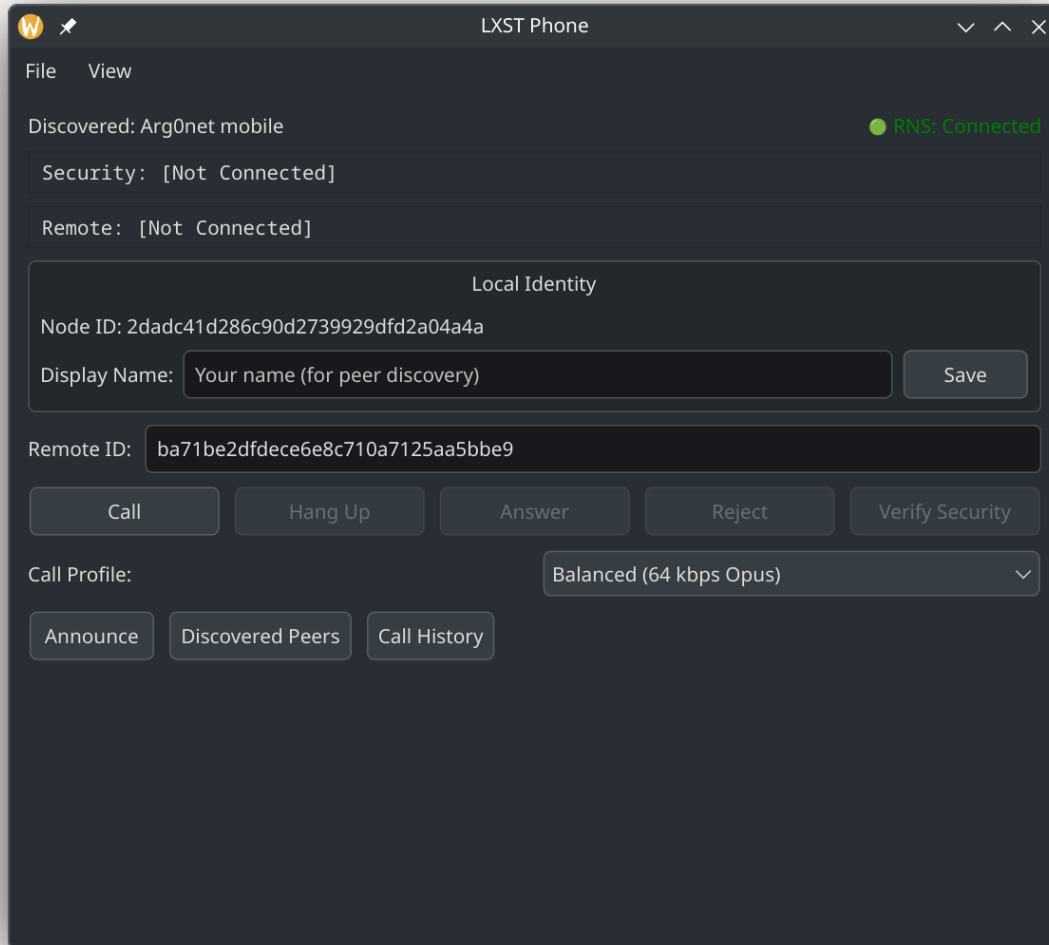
LXST Phone

File View

Discovered: Arg0net mobile

RNS: Connected

Security: [Not Connected]

Remote: [Not Connected]

Local Identity

Node ID: 2dadc41d286c90d2739929dfd2a04a4a

Display Name: Your name (for peer discovery)

Save

Remote ID: ba71be2dfdece6e8c710a7125aa5bbe9

Call

Hang Up

Answer

Reject

Verify Security

Call Profile:

Balanced (64 kbps Opus)

Announce

Discovered Peers

Call History